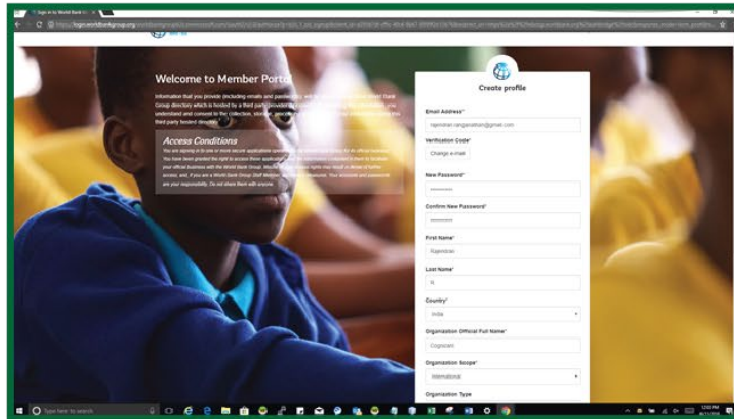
Sign in to World Bank

https://login.worldbankgroup.org

Welcome to Member Portal

Information that you provide (including emails and passwords) will be stored in the World Bank Group directory which is hosted by a third party provider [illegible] you understand and consent to the collection, storage, processing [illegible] third party hosted directory.

Access Conditions

You are signing in to one or more secure applications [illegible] for its official business. You have been granted the right to access these applications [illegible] to facilitate your official business with the World Bank Group. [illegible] access, and, if you are a World Bank Group Staff Member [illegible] your passwords are your responsibility. Do not share them with anyone.

Create profile

Email Address*

rajendran.ranganathan@gmail.com

Verification Code*

Change e-mail

New Password*

••••••••

Confirm New Password*

••••••••

First Name*

Rajendran

Last Name*

R

Country*

India

Organization Official Full Name*

Cognizant

Organization Scope*

International

Organization Type

Type here to search

12:00 PM